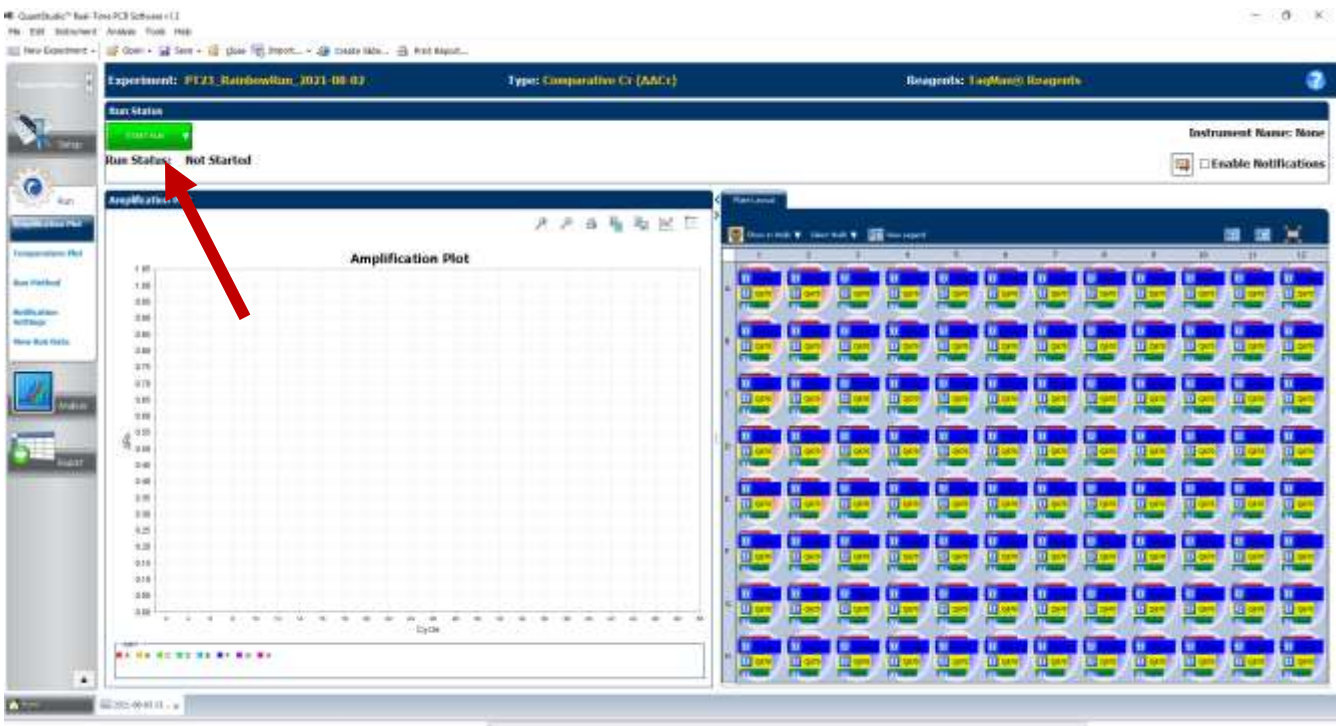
QuantStudio™ Real-Time PCR Software v1.3

File Edit Instrument Analysis Tools Help

New Experiment Open Save Close Import... Create Slide... Print Report...

Experiment: PT23_RainbowRun_2021-08-03

Type: Comparative Cт (ΔΔCт)

Reagents: TaqMan® Reagents

Run Status

Start Run

Instrument Name: None

Run Status: Not Started

Enable Notifications

Setup

Run

Amplification Plot

Temperature Plot

Run Method

Notification Settings

View Run Data

Analysis

Export

Amplification Plot

Amplification Plot

Cycle

Plate Layout

Show in Wells Select Wells View Legend

1 2 3 4 5 6 7 8 9 10 11 12

A B C D E F G H

2021-08-03 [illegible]